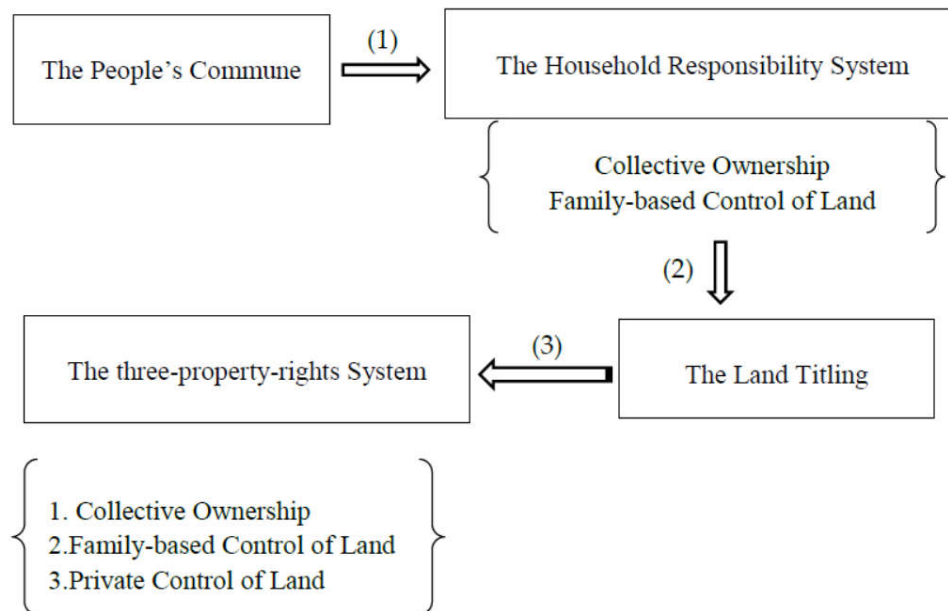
The People’s Commune

(1)

The Household Responsibility System

Collective Ownership
Family-based Control of Land

(2)

The three-property-rights System

(3)

The Land Titling

1. Collective Ownership
2.Family-based Control of Land
3.Private Control of Land